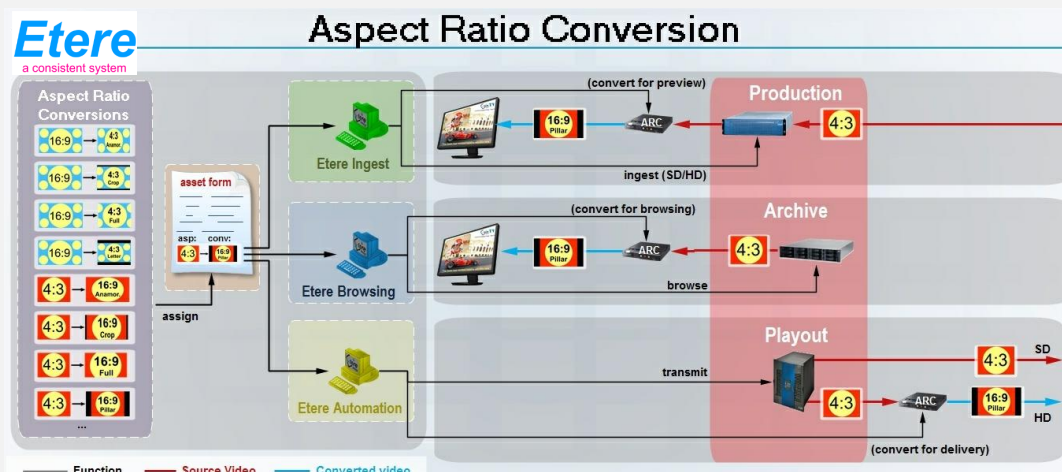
Etere
a consistent system

Aspect Ratio Conversion

Aspect Ratio Conversions

16:9 → 4:3 Anamor.
16:9 → 4:3 Crop
16:9 → 4:3 Full
16:9 → 4:3 Letter
4:3 → 16:9 Anamor.
4:3 → 16:9 Crop
4:3 → 16:9 Full
4:3 → 16:9 Pillar
...

asset form
asp: conv:
4:3 → 16:9

assign

Etere Ingest
Etere Browsing
Etere Automation

(convert for preview)
16:9 Pillar
ARC
Production
4:3
ingest (SD/HD)

(convert for browsing)
16:9 Pillar
ARC
Archive
4:3
browse

Playout
transmit
4:3
SD
4:3
ARC
16:9 Pillar
HD
(convert for delivery)

Function — Source Video — Converted video